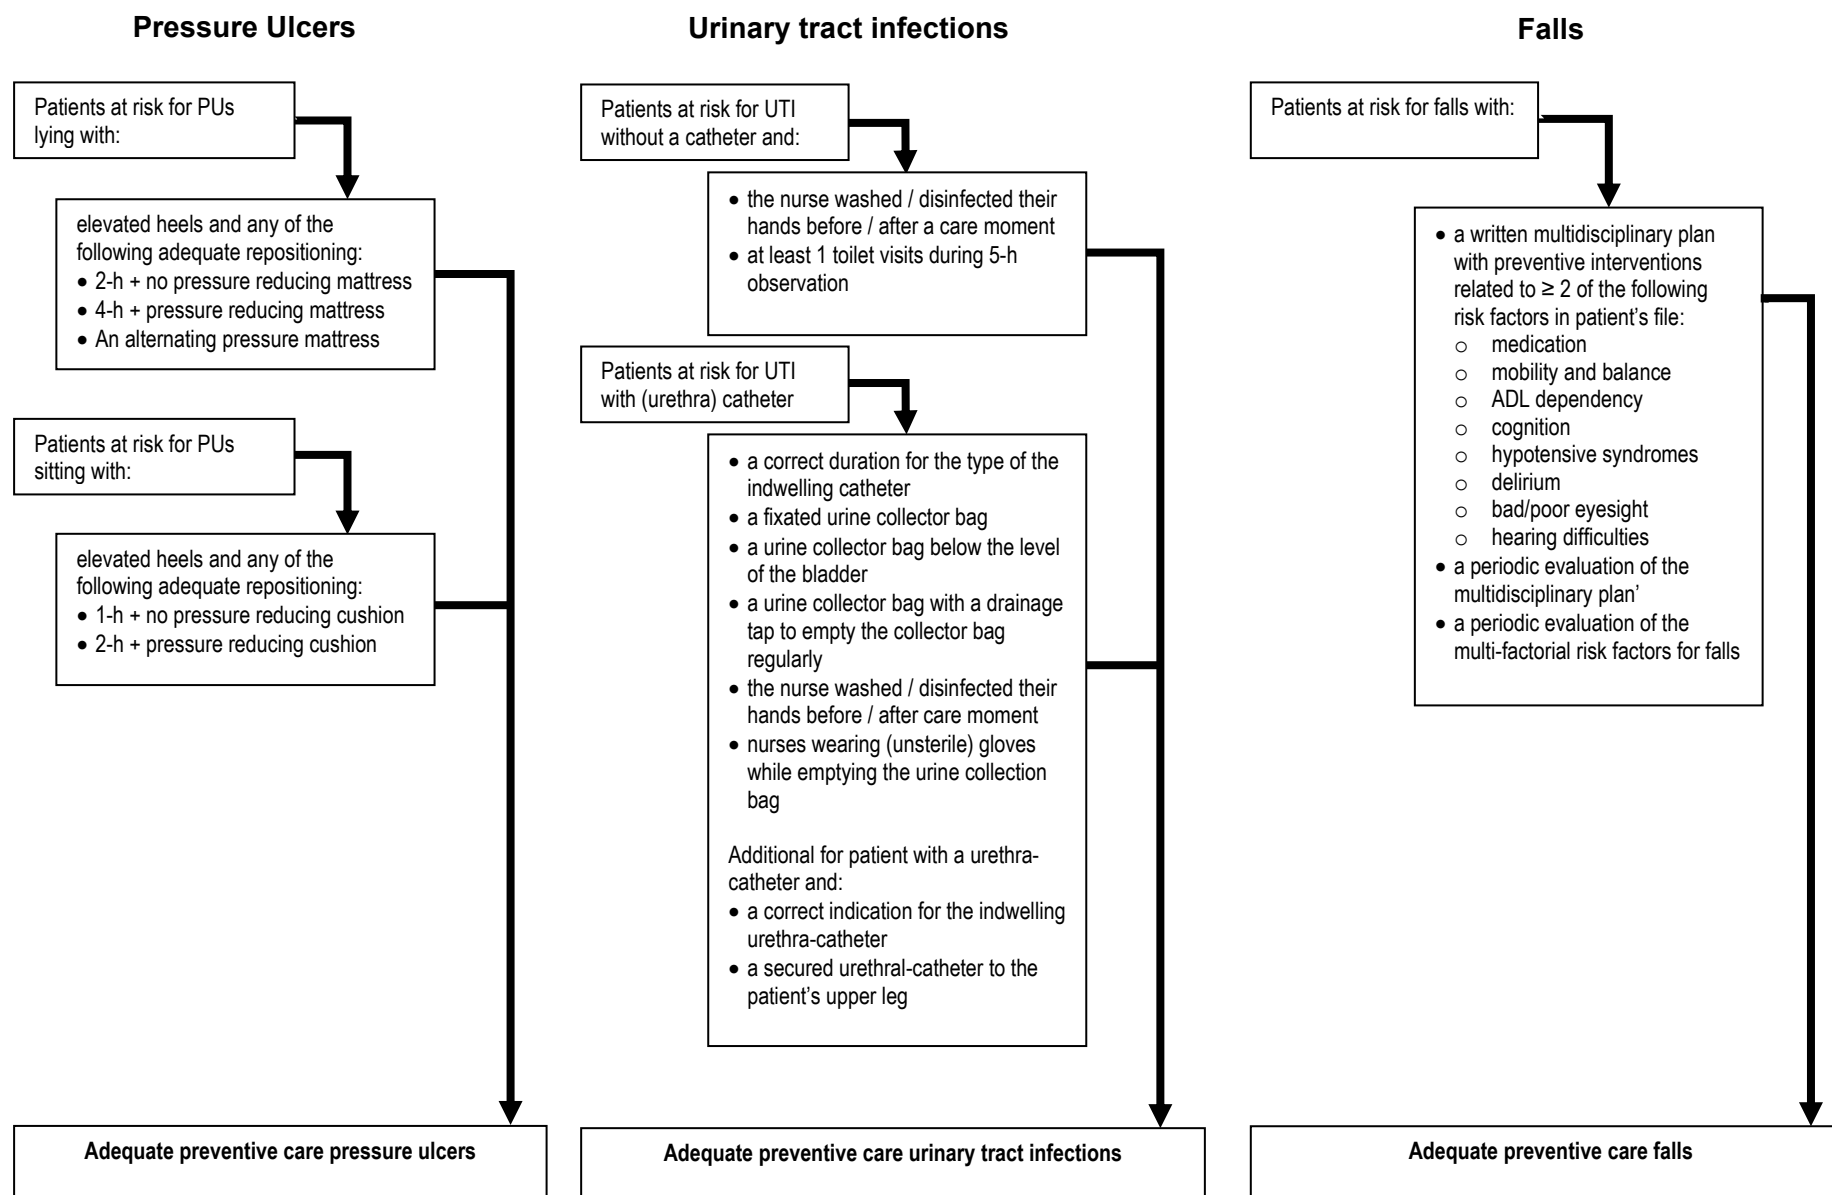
**Pressure Ulcers**

Patients at risk for PUs lying with:

elevated heels and any of the following adequate repositioning:
• 2-h + no pressure reducing mattress
• 4-h + pressure reducing mattress
• An alternating pressure mattress

Patients at risk for PUs sitting with:

elevated heels and any of the following adequate repositioning:
• 1-h + no pressure reducing cushion
• 2-h + pressure reducing cushion

**Adequate preventive care pressure ulcers**

**Urinary tract infections**

Patients at risk for UTI without a catheter and:

• the nurse washed / disinfected their hands before / after a care moment
• at least 1 toilet visits during 5-h observation

Patients at risk for UTI with (urethra) catheter

• a correct duration for the type of the indwelling catheter
• a fixated urine collector bag
• a urine collector bag below the level of the bladder
• a urine collector bag with a drainage tap to empty the collector bag regularly
• the nurse washed / disinfected their hands before / after care moment
• nurses wearing (unsterile) gloves while emptying the urine collection bag

Additional for patient with a urethra-catheter and:
• a correct indication for the indwelling urethra-catheter
• a secured urethral-catheter to the patient's upper leg

**Adequate preventive care urinary tract infections**

**Falls**

Patients at risk for falls with:

• a written multidisciplinary plan with preventive interventions related to ≥ 2 of the following risk factors in patient's file:
  ○ medication
  ○ mobility and balance
  ○ ADL dependency
  ○ cognition
  ○ hypotensive syndromes
  ○ delirium
  ○ bad/poor eyesight
  ○ hearing difficulties
• a periodic evaluation of the multidisciplinary plan'
• a periodic evaluation of the multi-factorial risk factors for falls

**Adequate preventive care falls**